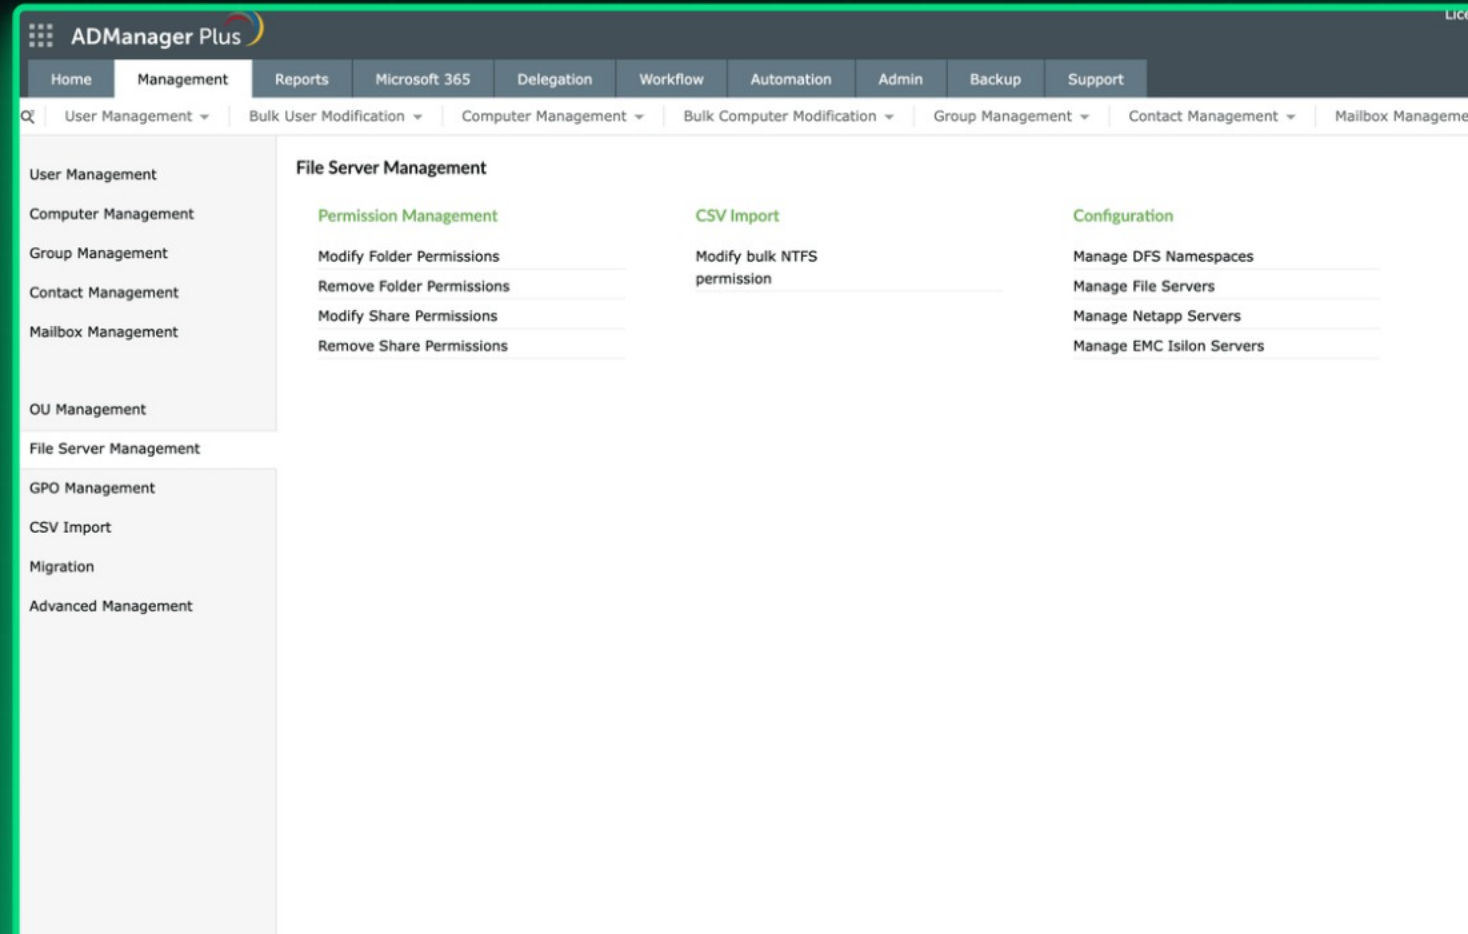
ADManager Plus

Lice

Home | Management | Reports | Microsoft 365 | Delegation | Workflow | Automation | Admin | Backup | Support

User Management | Bulk User Modification | Computer Management | Bulk Computer Modification | Group Management | Contact Management | Mailbox Manageme

User Management
Computer Management
Group Management
Contact Management
Mailbox Management
OU Management
File Server Management
GPO Management
CSV Import
Migration
Advanced Management

File Server Management

Permission Management
Modify Folder Permissions
Remove Folder Permissions
Modify Share Permissions
Remove Share Permissions

CSV Import
Modify bulk NTFS permission

Configuration
Manage DFS Namespaces
Manage File Servers
Manage Netapp Servers
Manage EMC Isilon Servers